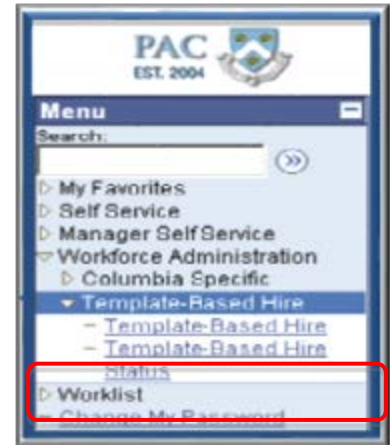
PAC
EST. 2004

Menu

Search:

(»)

▷ My Favorites
▷ Self Service
▷ Manager Self Service
▽ Workforce Administration
▷ Columbia Specific
▾ Template-Based Hire
– Template-Based Hire
– Template-Based Hire Status
▷ Worklist
– Change My Password